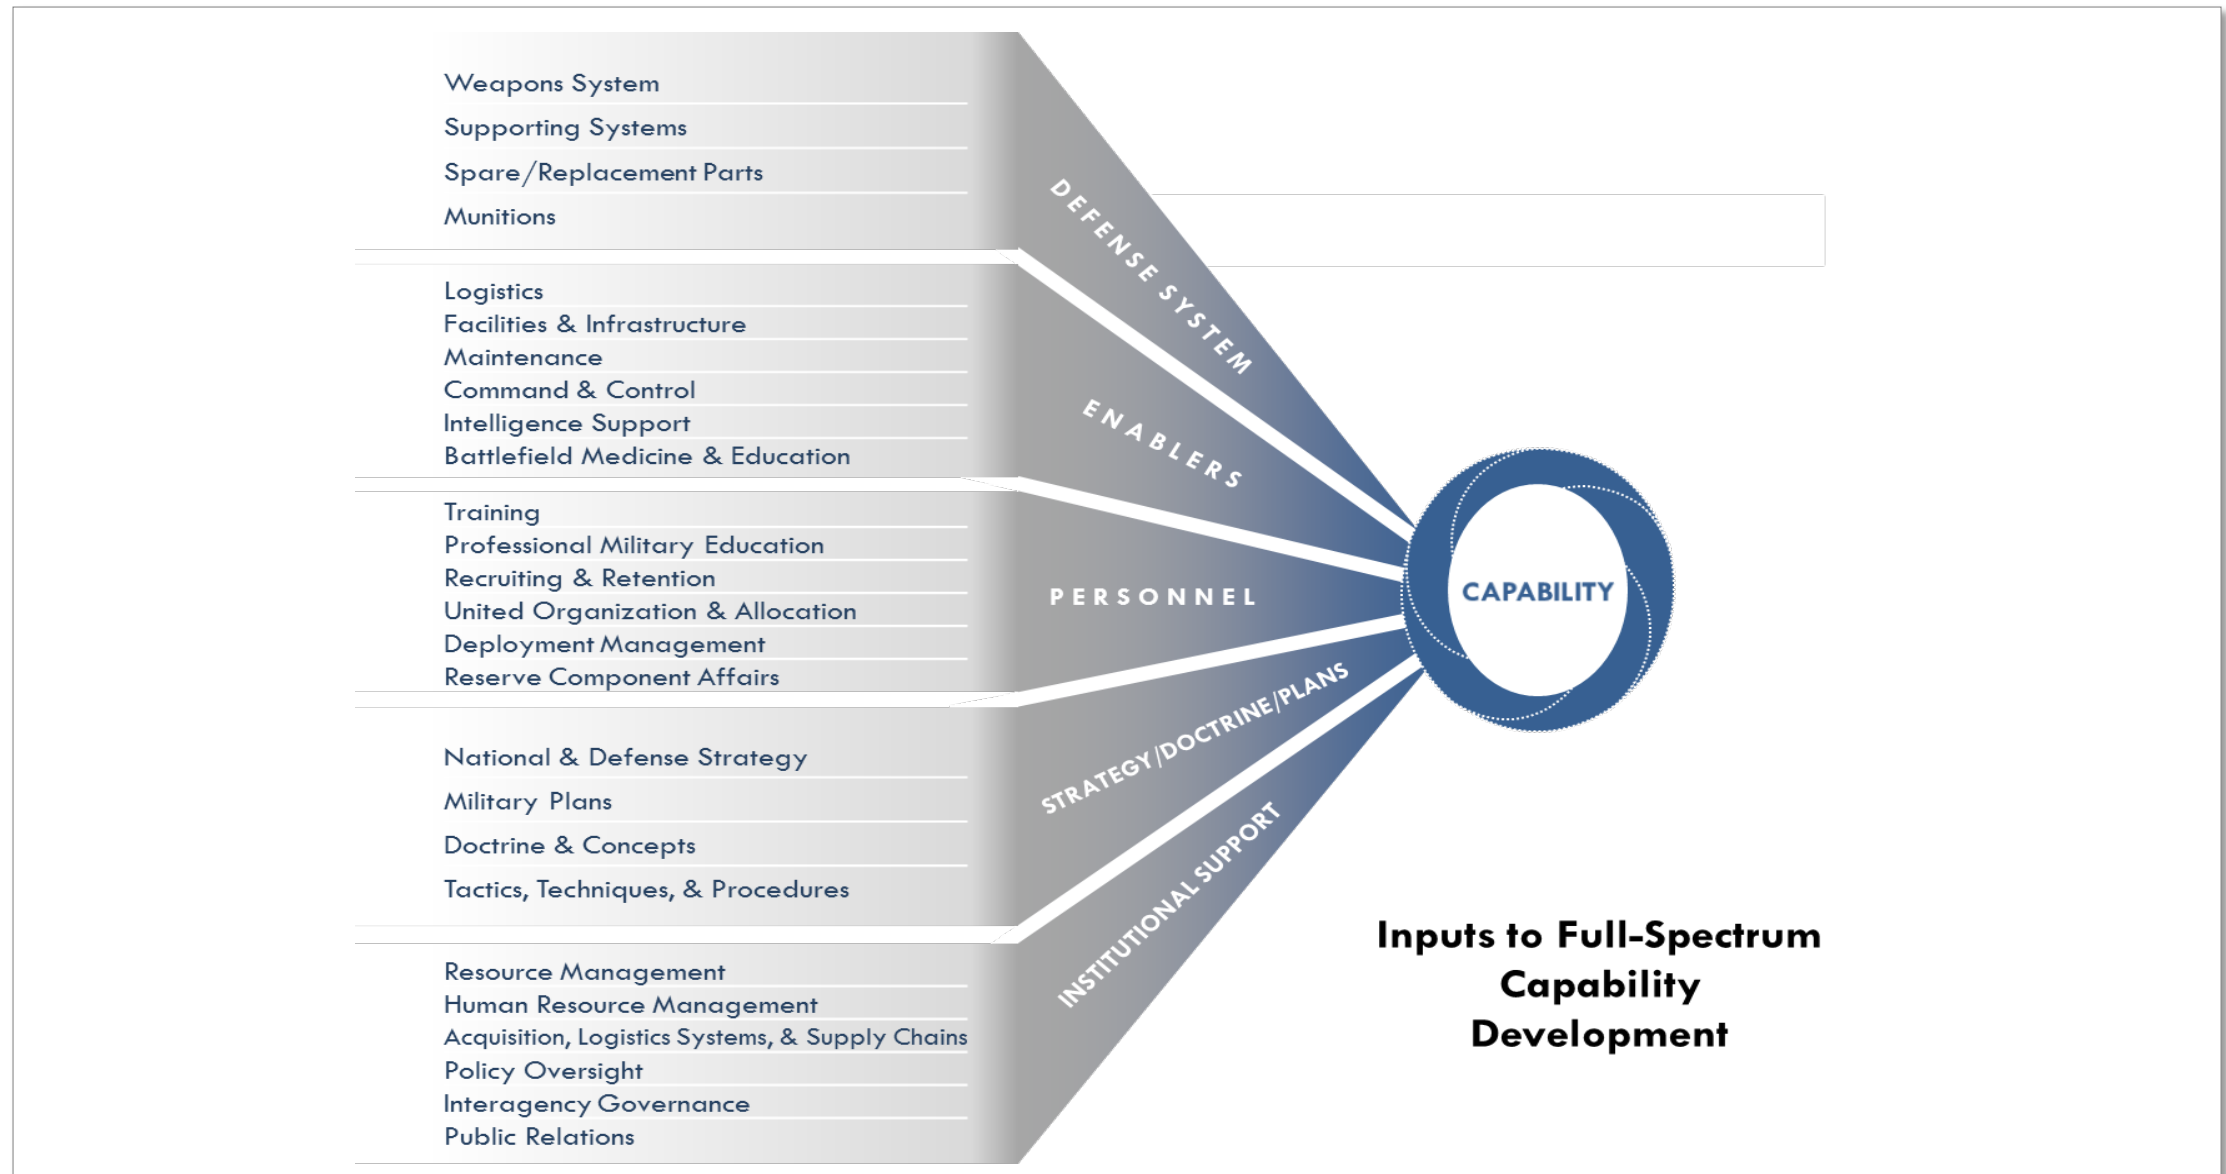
Weapons System
Supporting Systems
Spare/Replacement Parts
Munitions

DEFENSE SYSTEM

Logistics
Facilities & Infrastructure
Maintenance
Command & Control
Intelligence Support
Battlefield Medicine & Education

ENABLERS

Training
Professional Military Education
Recruiting & Retention
United Organization & Allocation
Deployment Management
Reserve Component Affairs

PERSONNEL

National & Defense Strategy
Military Plans
Doctrine & Concepts
Tactics, Techniques, & Procedures

STRATEGY/DOCTRINE/PLANS

Resource Management
Human Resource Management
Acquisition, Logistics Systems, & Supply Chains
Policy Oversight
Interagency Governance
Public Relations

INSTITUTIONAL SUPPORT

CAPABILITY

Inputs to Full-Spectrum Capability Development